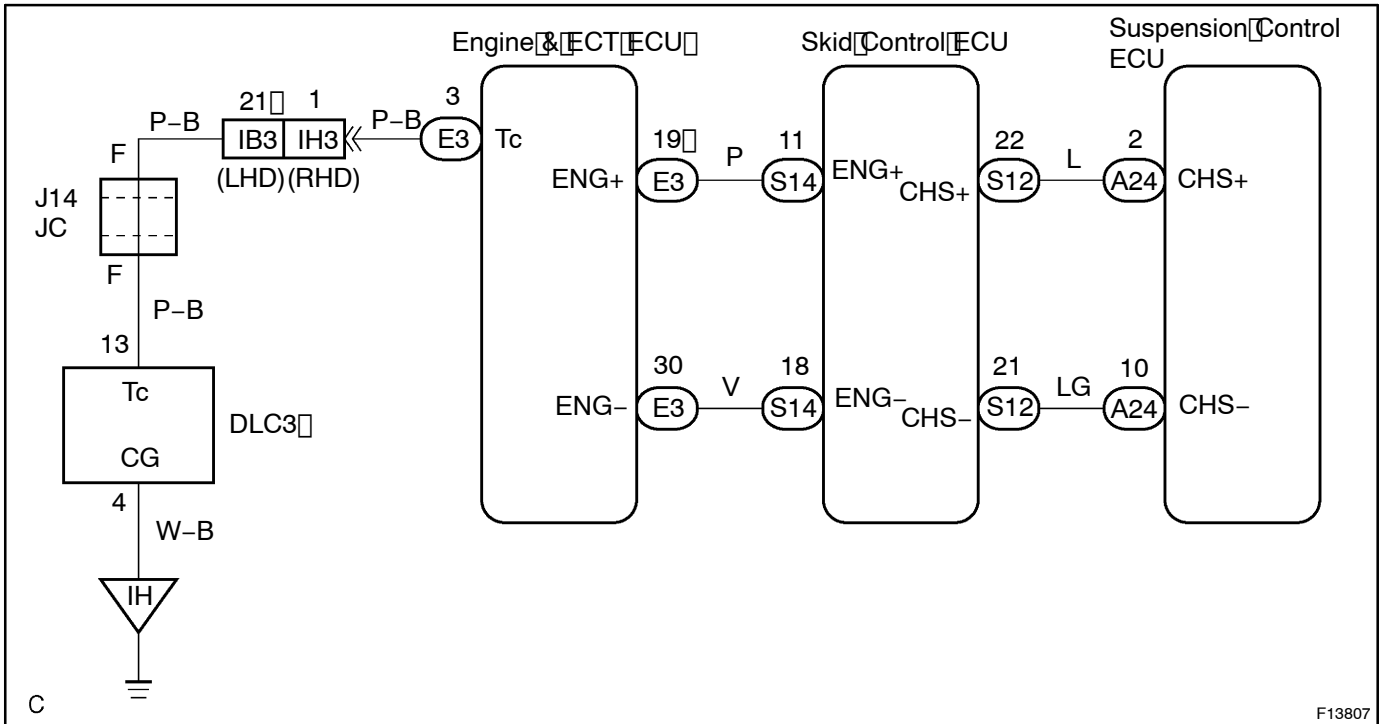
Engine & ECT ECU

Skid Control ECU

Suspension Control ECU

21 1
P–B
IB3 IH3
(LHD) (RHD)
3
P–B
E3 Tc

F
J14
JC
F
P–B
13
Tc
CG
DLC3
4
W–B
IH

19
ENG+ E3
P
11
S14 ENG+

30
ENG– E3
V
18
S14 ENG–

22
CHS+ S12
L
2
A24 CHS+

21
CHS– S12
LG
10
A24 CHS–

C

F13807